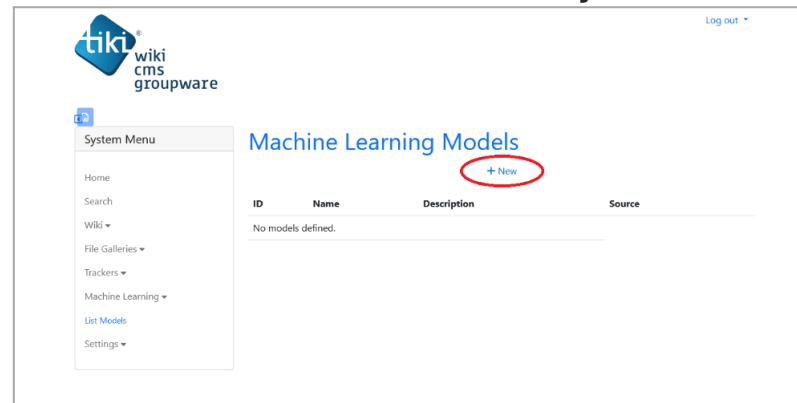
tiki® wiki cms groupware

Log out ▾

System Menu

Home

Search

Wiki ▾

File Galleries ▾

Trackers ▾

Machine Learning ▾

List Models

Settings ▾

Machine Learning Models

+ New

| ID | Name | Description | Source |
|---|---|---|---|
| No models defined. | | | |